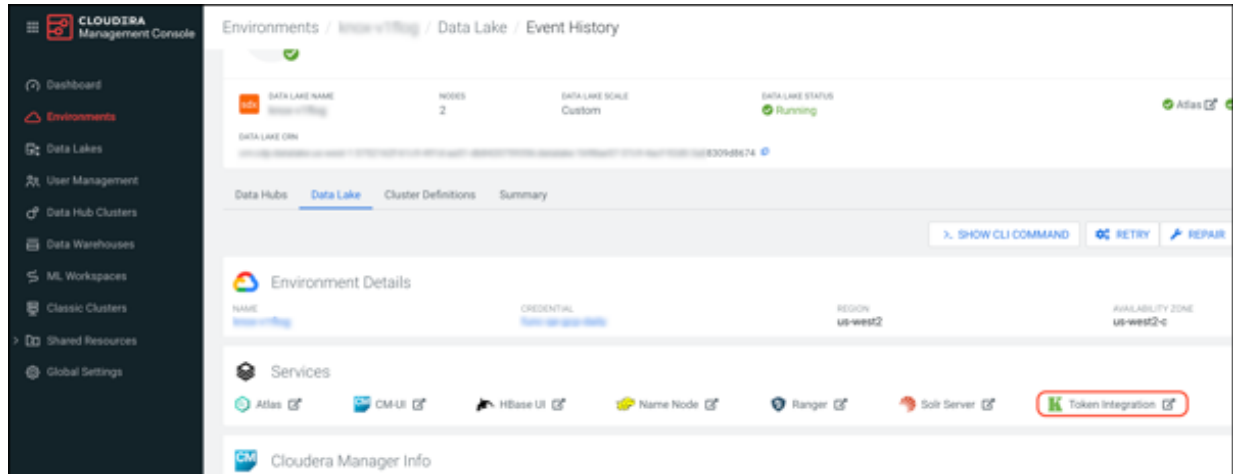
CLOUDERA
Management Console

Dashboard
Environments
Data Lakes
User Management
Data Hub Clusters
Data Warehouses
ML Workspaces
Classic Clusters
Shared Resources
Global Settings

Environments / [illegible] / Data Lake / Event History

sdx
DATA LAKE NAME
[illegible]
NODES
2
DATA LAKE SCALE
Custom
DATA LAKE STATUS
Running
Atlas

DATA LAKE CRN
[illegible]8309d8674

Data Hubs
Data Lake
Cluster Definitions
Summary

SHOW CLI COMMAND
RETRY
REPAIR

Environment Details
NAME
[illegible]
CREDENTIAL
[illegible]
REGION
us-west2
AVAILABILITY ZONE
us-west2-c

Services
Atlas
CM-UI
HBase UI
Name Node
Ranger
Solr Server
Token Integration

CM
Cloudera Manager Info